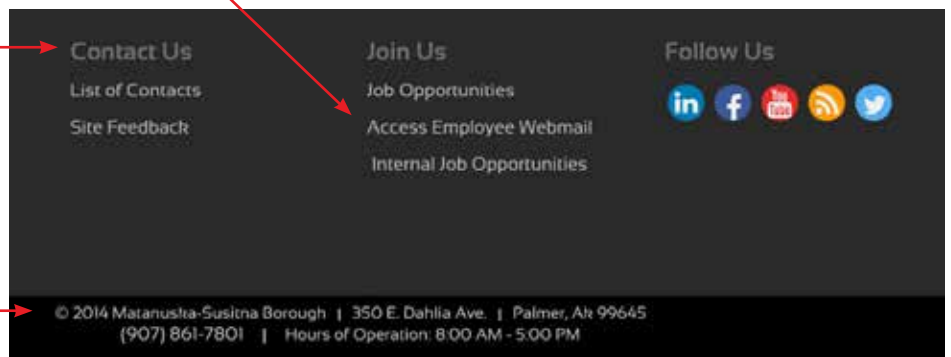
Contact Us

List of Contacts

Site Feedback

Join Us

Job Opportunities

Access Employee Webmail

Internal Job Opportunities

Follow Us

in f You Tube

© 2014 Matanuska-Susitna Borough | 350 E. Dahlia Ave. | Palmer, AK 99645
(907) 861-7801 | Hours of Operation: 8:00 AM - 5:00 PM